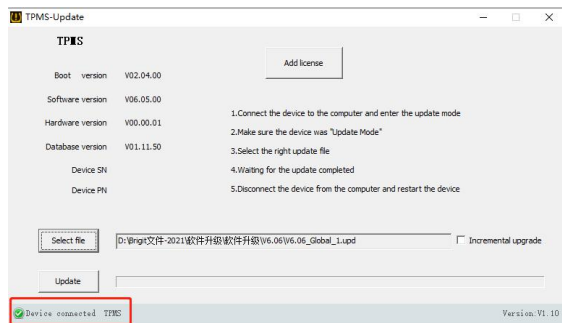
TPMS-Update

TPMS

Add license

Boot version V02.04.00

Software version V06.05.00

Hardware version V00.00.01

Database version V01.11.50

Device SN

Device PN

1.Connect the device to the computer and enter the update mode

2.Make sure the device was "Update Mode"

3.Select the right update file

4.Waiting for the update completed

5.Disconnect the device from the computer and restart the device

Select file

D:\Brigit文件-2021\软件升级\软件升级\V6.06\V6.06_Global_1.upd

Incremental upgrade

Update

Device connected TPMS

Version.V1.10